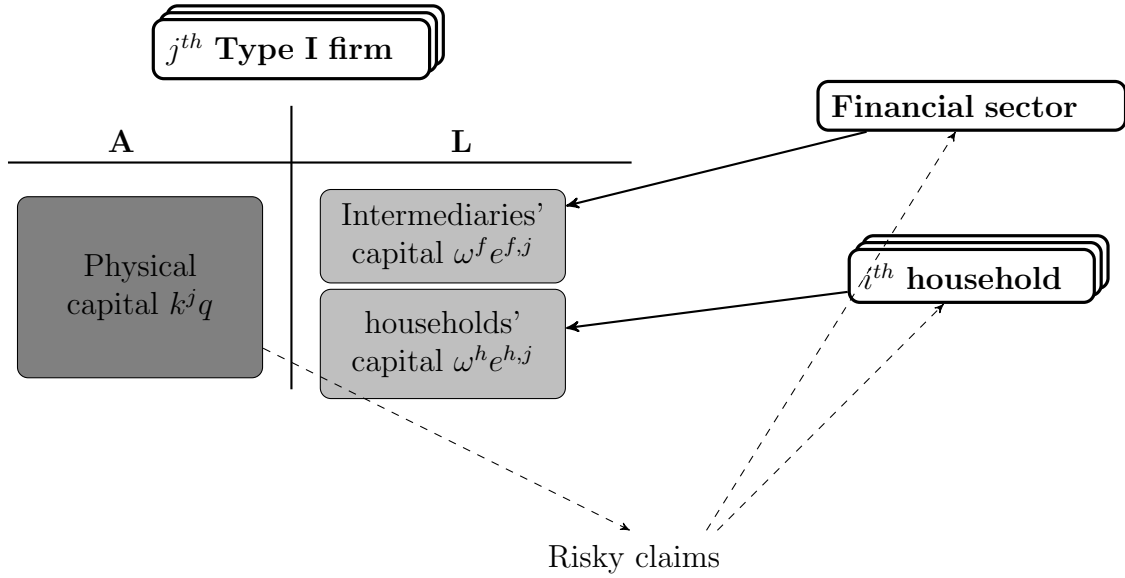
$j^{th}$ **Type I firm**

**Financial sector**

**A**

**L**

Physical capital $k^j q$

Intermediaries' capital $\omega^f e^{f,j}$

households' capital $\omega^h e^{h,j}$

$i^{th}$ **household**

Risky claims